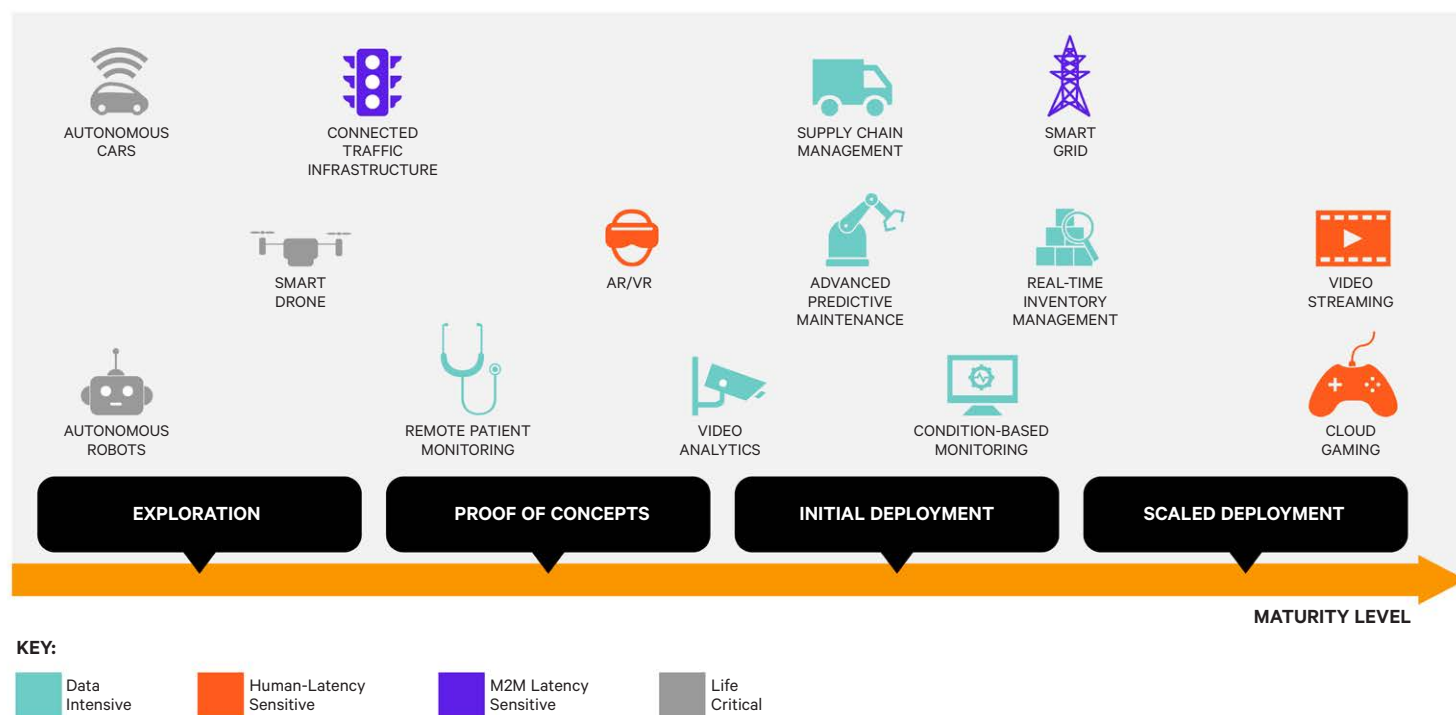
AUTONOMOUS CARS

CONNECTED TRAFFIC INFRASTRUCTURE

SUPPLY CHAIN MANAGEMENT

SMART GRID

SMART DRONE

AR/VR

ADVANCED PREDICTIVE MAINTENANCE

REAL-TIME INVENTORY MANAGEMENT

VIDEO STREAMING

AUTONOMOUS ROBOTS

REMOTE PATIENT MONITORING

VIDEO ANALYTICS

CONDITION-BASED MONITORING

CLOUD GAMING

EXPLORATION

PROOF OF CONCEPTS

INITIAL DEPLOYMENT

SCALED DEPLOYMENT

MATURITY LEVEL

KEY:

Data Intensive

Human-Latency Sensitive

M2M Latency Sensitive

Life Critical